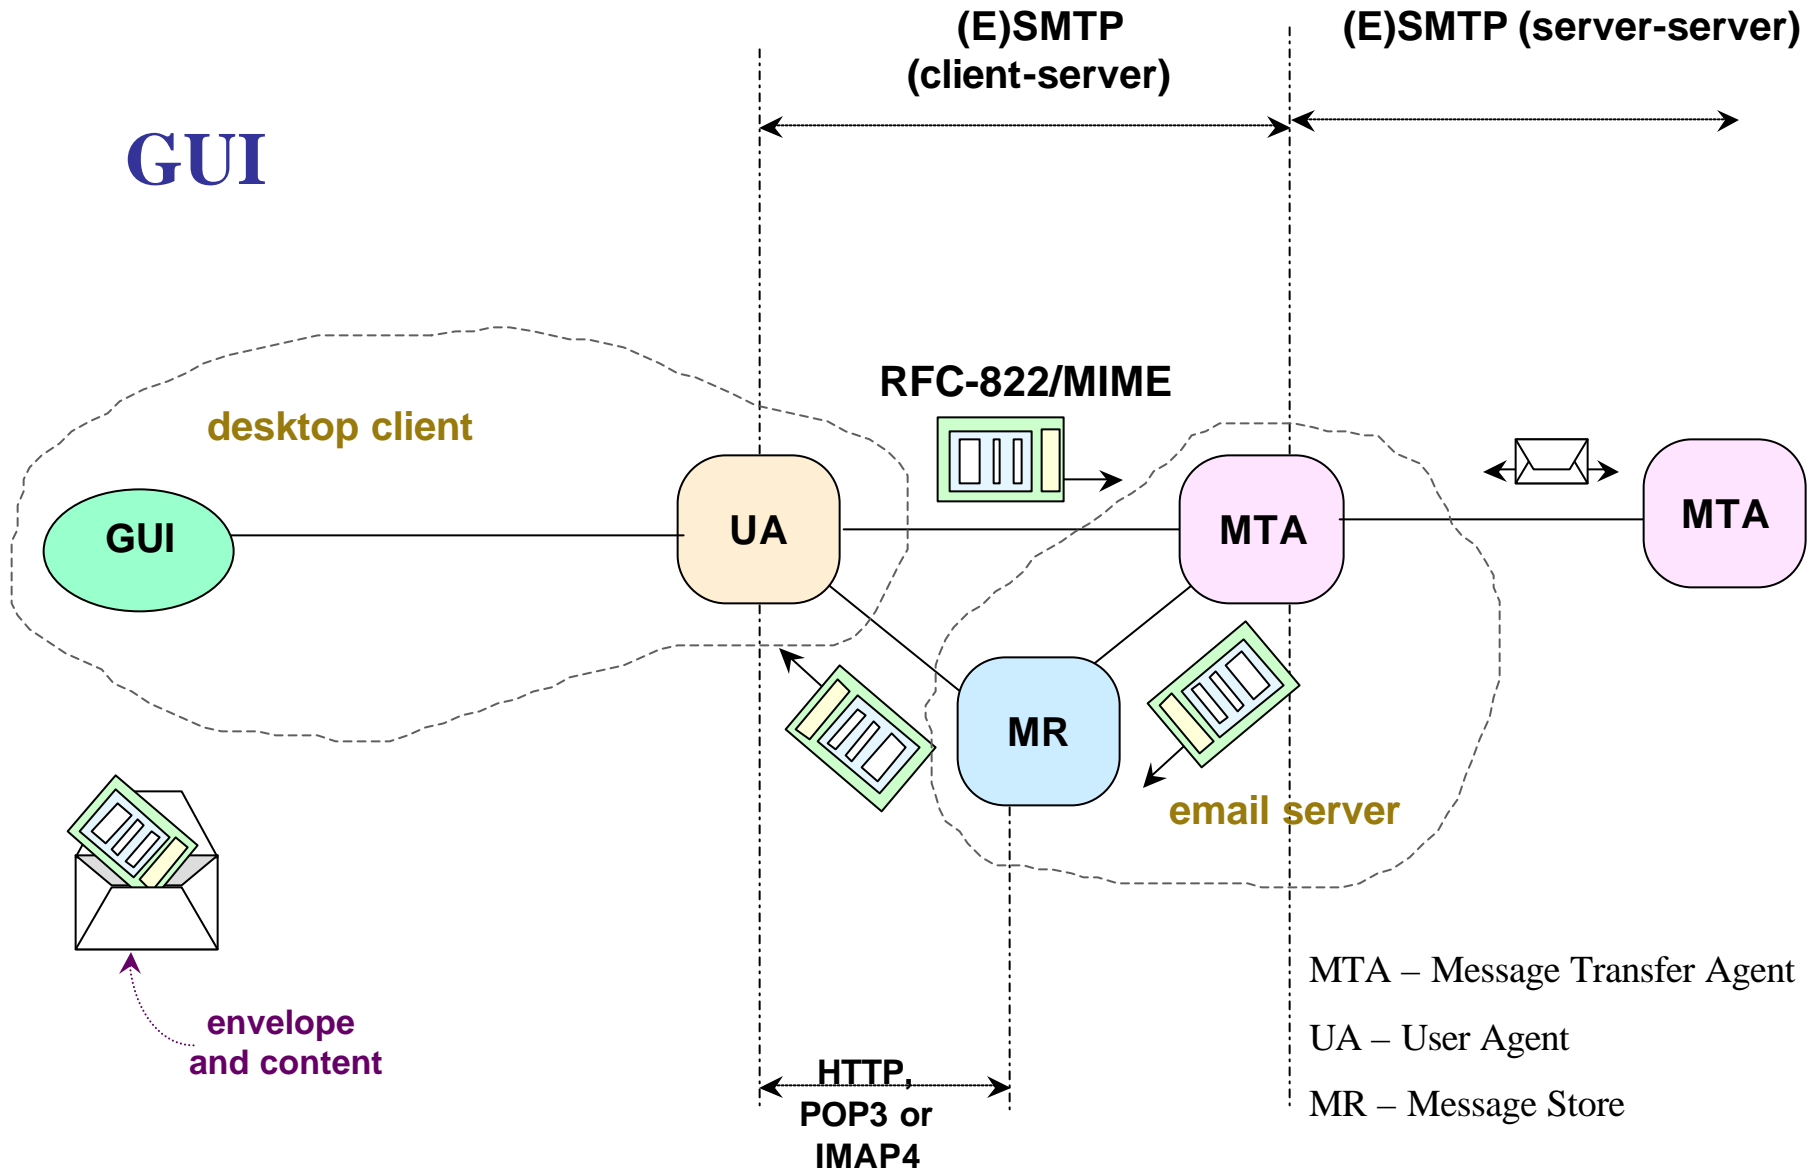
(E)SMTP (client-server)

(E)SMTP (server-server)

GUI

RFC-822/MIME

desktop client

GUI

UA

MTA

MTA

MR

email server

envelope and content

HTTP, POP3 or IMAP4

MTA – Message Transfer Agent

UA – User Agent

MR – Message Store